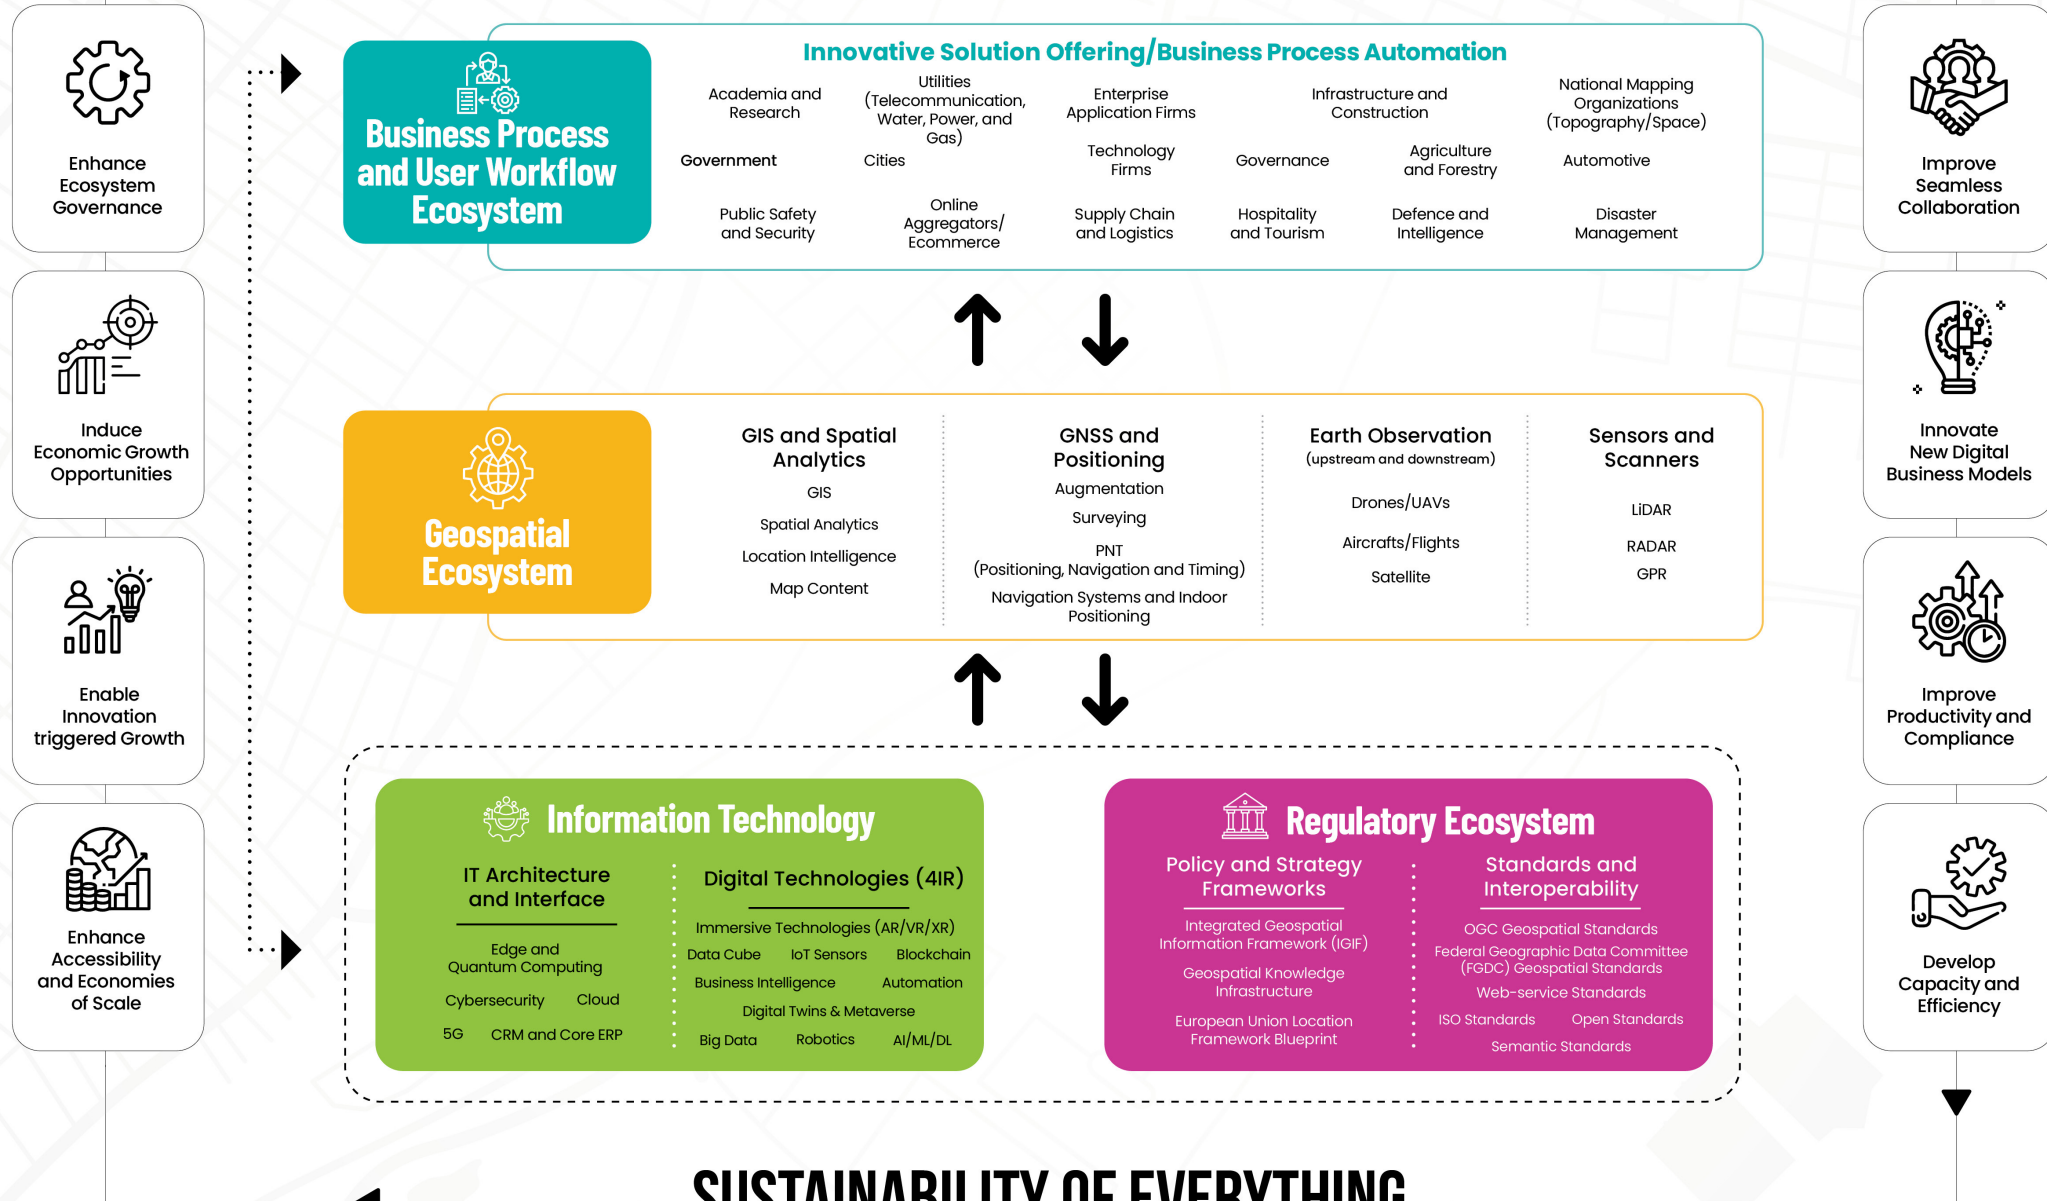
Enhance Ecosystem Governance

Induce Economic Growth Opportunities

Enable Innovation triggered Growth

Enhance Accessibility and Economies of Scale

Business Process and User Workflow Ecosystem

Innovative Solution Offering/Business Process Automation

Academia and Research

Utilities (Telecommunication, Water, Power, and Gas)

Enterprise Application Firms

Infrastructure and Construction

National Mapping Organizations (Topography/Space)

Government

Cities

Technology Firms

Governance

Agriculture and Forestry

Automotive

Public Safety and Security

Online Aggregators/ Ecommerce

Supply Chain and Logistics

Hospitality and Tourism

Defence and Intelligence

Disaster Management

Improve Seamless Collaboration

Innovate New Digital Business Models

Improve Productivity and Compliance

Develop Capacity and Efficiency

Geospatial Ecosystem

GIS and Spatial Analytics
GIS
Spatial Analytics
Location Intelligence
Map Content

GNSS and Positioning
Augmentation
Surveying
PNT (Positioning, Navigation and Timing)
Navigation Systems and Indoor Positioning

Earth Observation
(upstream and downstream)
Drones/UAVs
Aircrafts/Flights
Satellite

Sensors and Scanners
LiDAR
RADAR
GPR

Information Technology

IT Architecture and Interface
Edge and Quantum Computing
Cybersecurity
Cloud
5G
CRM and Core ERP

Digital Technologies (4IR)
Immersive Technologies (AR/VR/XR)
Data Cube
IoT Sensors
Blockchain
Business Intelligence
Automation
Digital Twins & Metaverse
Big Data
Robotics
AI/ML/DL

Regulatory Ecosystem

Policy and Strategy Frameworks
Integrated Geospatial Information Framework (IGIF)
Geospatial Knowledge Infrastructure
European Union Location Framework Blueprint

Standards and Interoperability
OGC Geospatial Standards
Federal Geographic Data Committee (FGDC) Geospatial Standards
Web-service Standards
ISO Standards
Open Standards
Semantic Standards

SUSTAINABILITY OF EVERYTHING